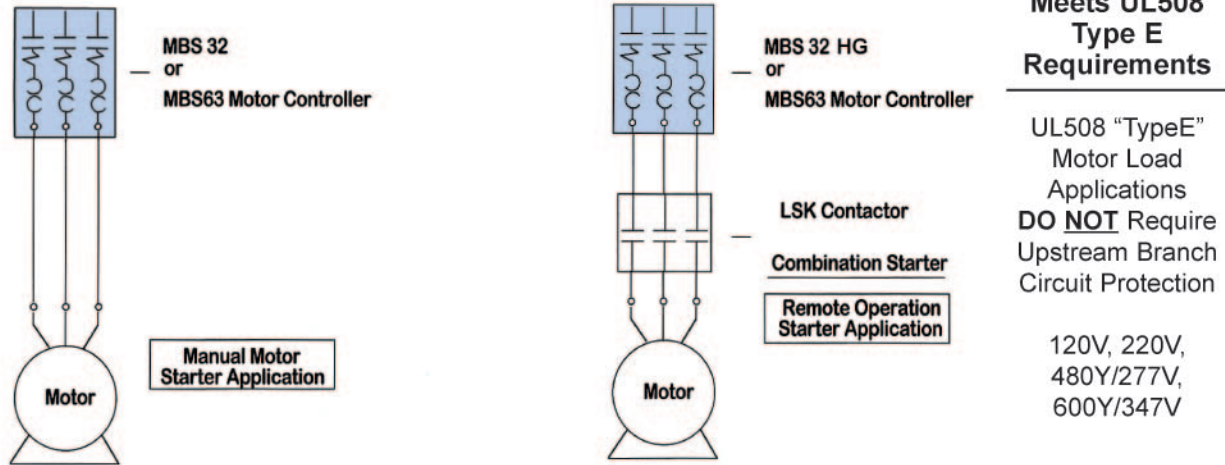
MBS 32
or
MBS63 Motor Controller

Motor

Manual Motor Starter Application

MBS 32 HG
or
MBS63 Motor Controller

LSK Contactor

Combination Starter

Remote Operation Starter Application

Motor

Meets UL508 Type E Requirements

UL508 "TypeE" Motor Load Applications **DO NOT** Require Upstream Branch Circuit Protection

120V, 220V, 480Y/277V, 600Y/347V